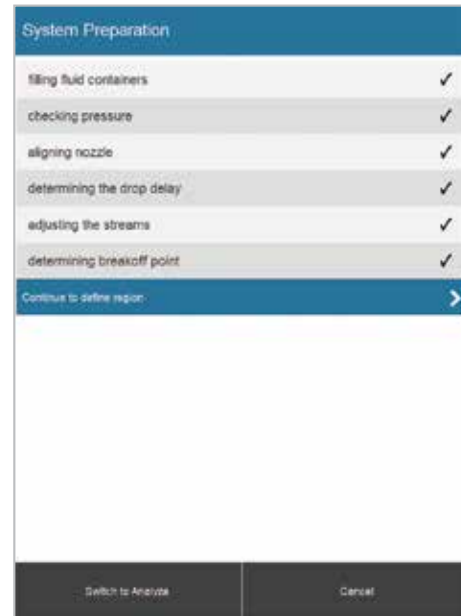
System Preparation

filling fluid containers ✓

checking pressure ✓

aligning nozzle ✓

determining the drop delay ✓

adjusting the streams ✓

determining breakoff point ✓

Continue to define region

Switch to Analyze

Cancel